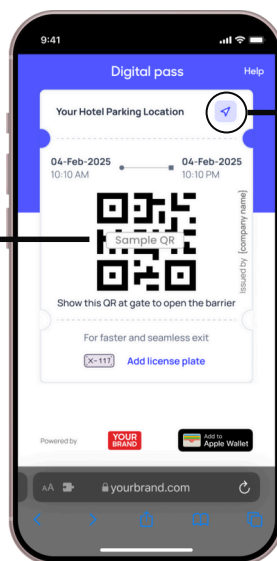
9:41

Digital pass

Help

Your Hotel Parking Location

04-Feb-2025
10:10 AM

04-Feb-2025
10:10 PM

Sample QR

Issued by (company name)

Show this QR at gate to open the barrier

For faster and seamless exit

X-117

Add license plate

Powered by

YOUR BRAND

Add to Apple Wallet

AA

yourbrand.com